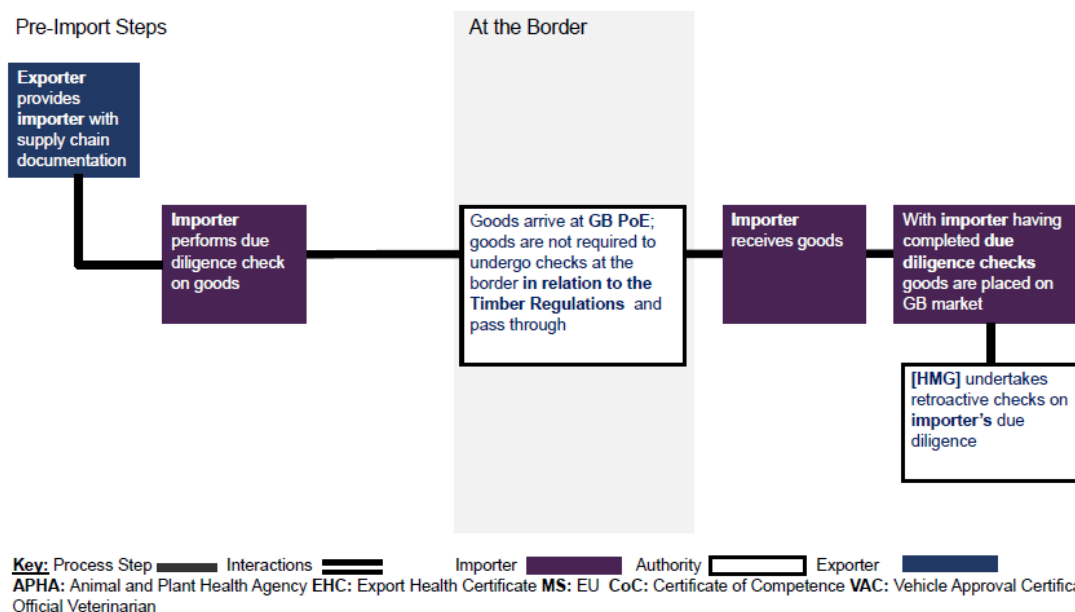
Pre-Import Steps

At the Border

Exporter provides importer with supply chain documentation

Importer performs due diligence check on goods

Goods arrive at GB PoE; goods are not required to undergo checks at the border in relation to the Timber Regulations and pass through

Importer receives goods

With importer having completed due diligence checks goods are placed on GB market

[HMG] undertakes retroactive checks on importer's due diligence

Key: Process Step Interactions Importer Authority Exporter
APHA: Animal and Plant Health Agency EHC: Export Health Certificate MS: EU CoC: Certificate of Competence VAC: Vehicle Approval Certifica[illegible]
Official Veterinarian